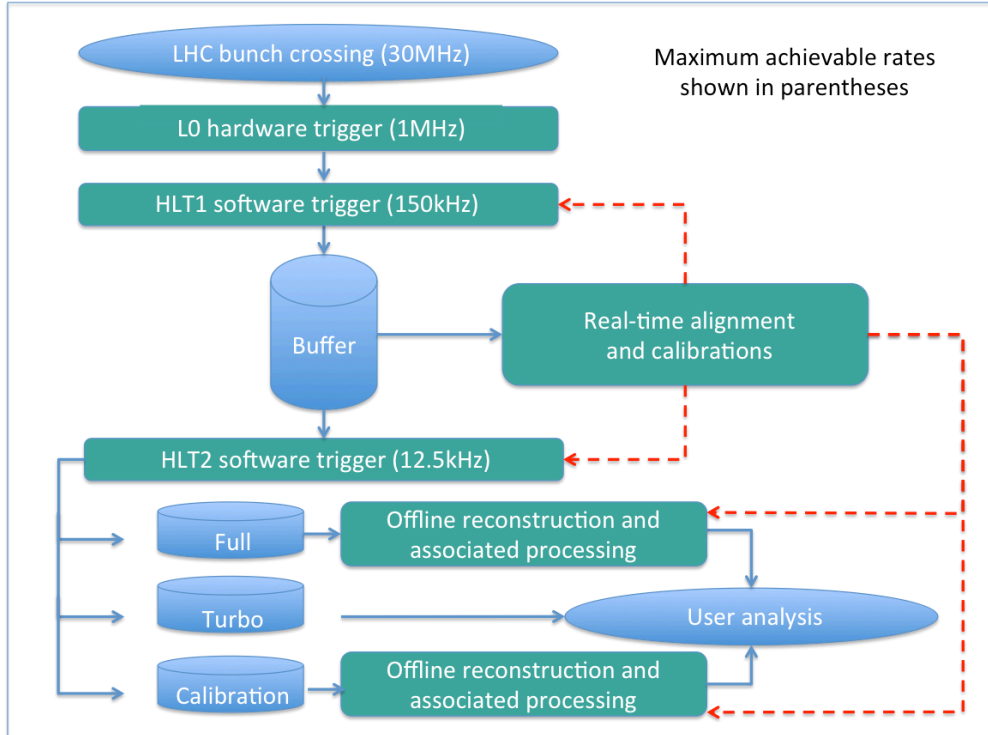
Maximum achievable rates shown in parentheses

LHC bunch crossing (30MHz)

L0 hardware trigger (1MHz)

HLT1 software trigger (150kHz)

Buffer

Real-time alignment and calibrations

HLT2 software trigger (12.5kHz)

Full

Offline reconstruction and associated processing

Turbo

User analysis

Calibration

Offline reconstruction and associated processing